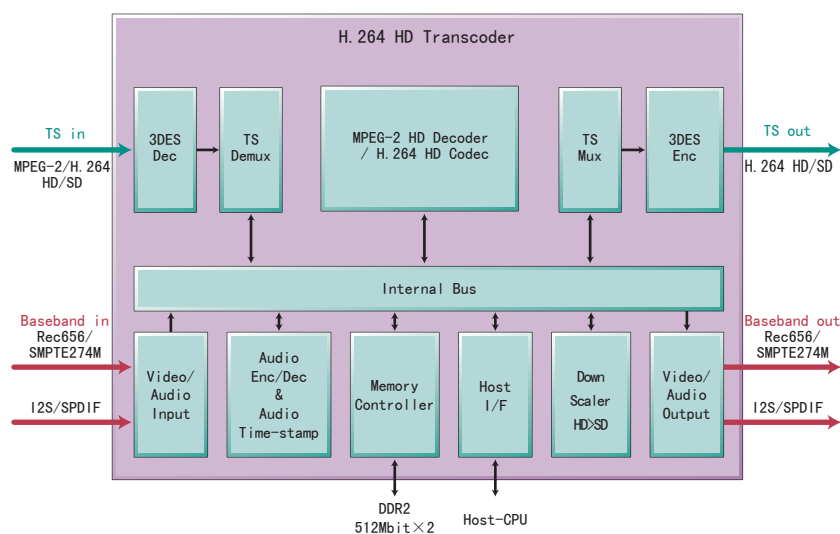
H.264 HD Transcoder

TS in

MPEG-2/H.264 HD/SD

3DES Dec

TS Demux

MPEG-2 HD Decoder / H.264 HD Codec

TS Mux

3DES Enc

TS out

H.264 HD/SD

Internal Bus

Baseband in

Rec656/ SMPTE274M

I2S/SPDIF

Video/ Audio Input

Audio Enc/Dec & Audio Time-stamp

Memory Controller

Host I/F

Down Scaler HD>SD

Video/ Audio Output

Baseband out

Rec656/ SMPTE274M

I2S/SPDIF

DDR2 512Mbit×2

Host-CPU